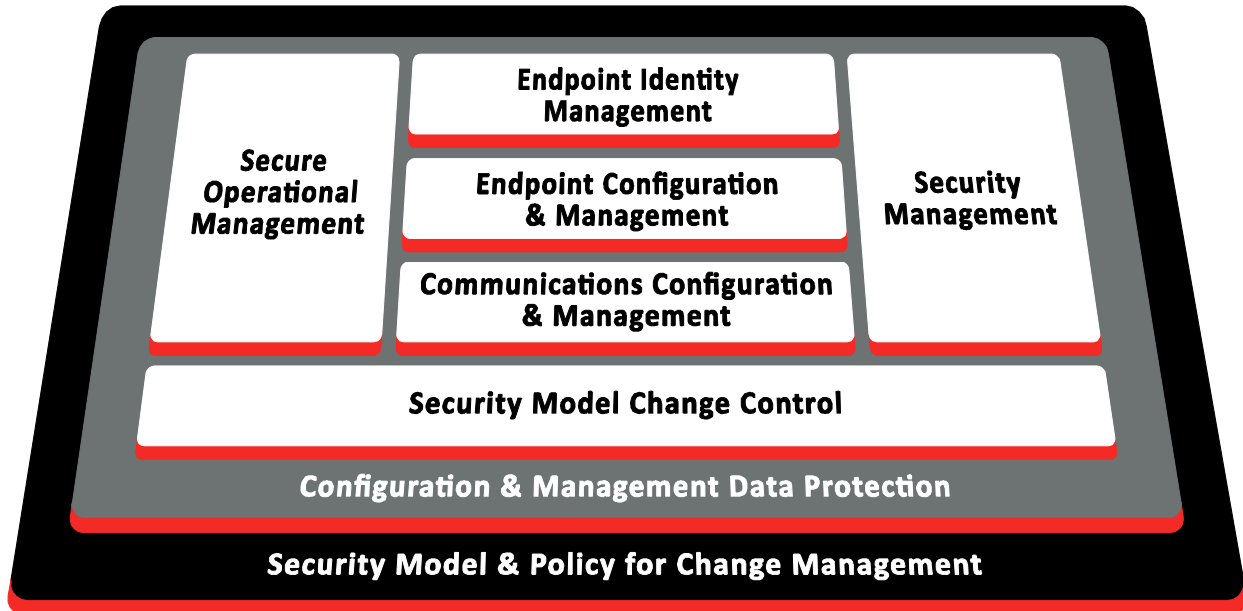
Secure Operational Management

Endpoint Identity Management

Endpoint Configuration & Management

Communications Configuration & Management

Security Management

Security Model Change Control

Configuration & Management Data Protection

Security Model & Policy for Change Management